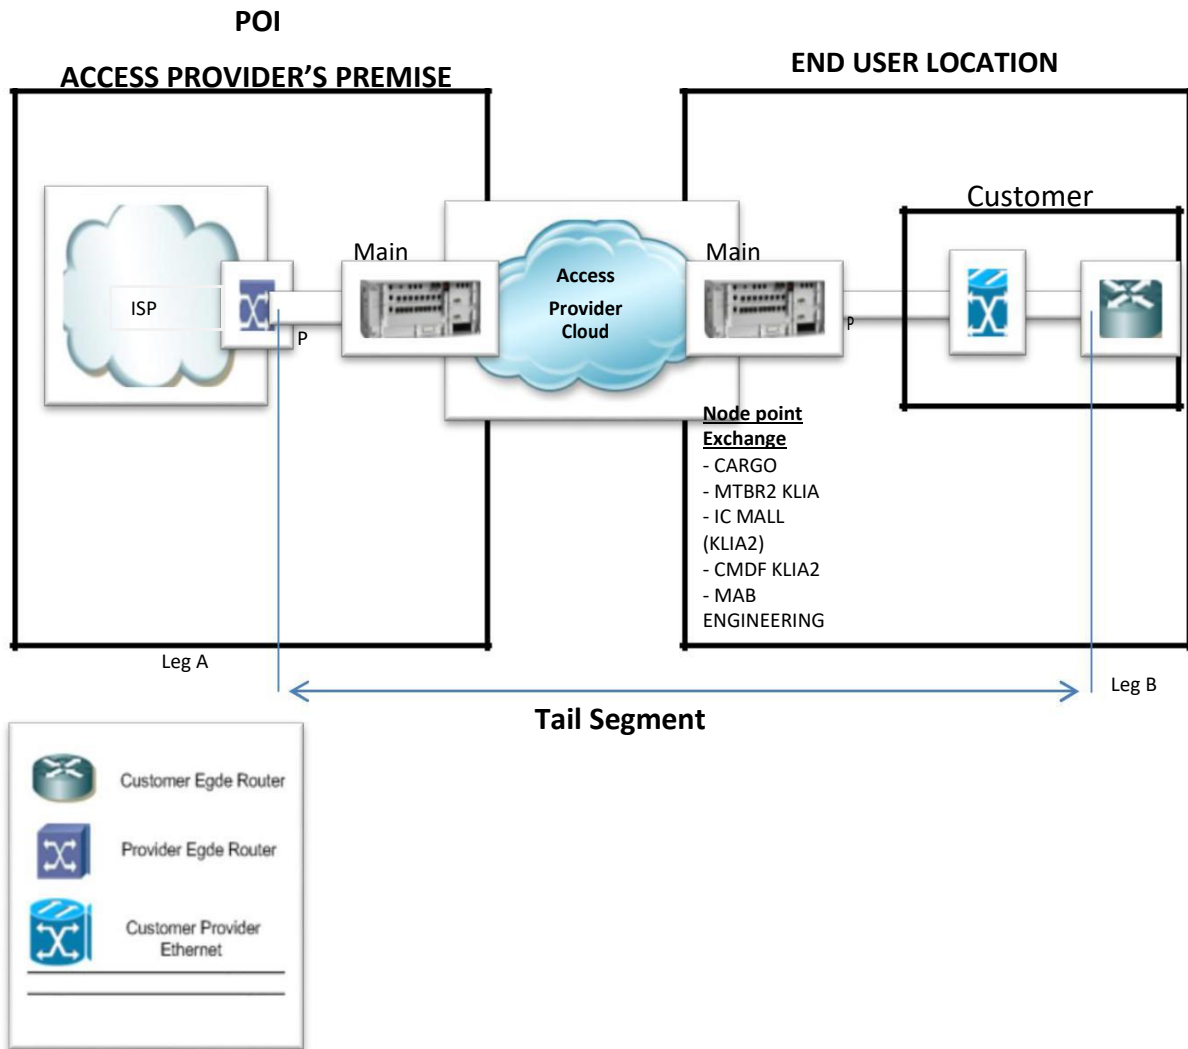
POI

ACCESS PROVIDER'S PREMISE

END USER LOCATION

Customer

Main

Main

ISP

P

Access Provider Cloud

P

Node point Exchange
- CARGO
- MTBR2 KLIA
- IC MALL (KLIA2)
- CMDF KLIA2
- MAB ENGINEERING

Leg A

Leg B

Tail Segment

Customer Egde Router

Provider Egde Router

Customer Provider Ethernet